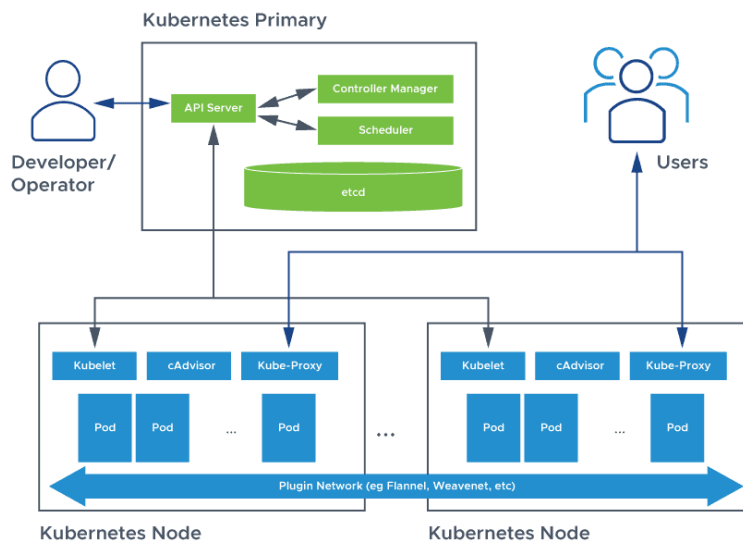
Kubernetes Primary

Developer/
Operator

API Server

Controller Manager

Scheduler

etcd

Users

Kubelet

cAdvisor

Kube-Proxy

Pod

Pod

...

Pod

...

Kubelet

cAdvisor

Kube-Proxy

Pod

Pod

...

Pod

Plugin Network (eg Flannel, Weavenet, etc)

Kubernetes Node

Kubernetes Node